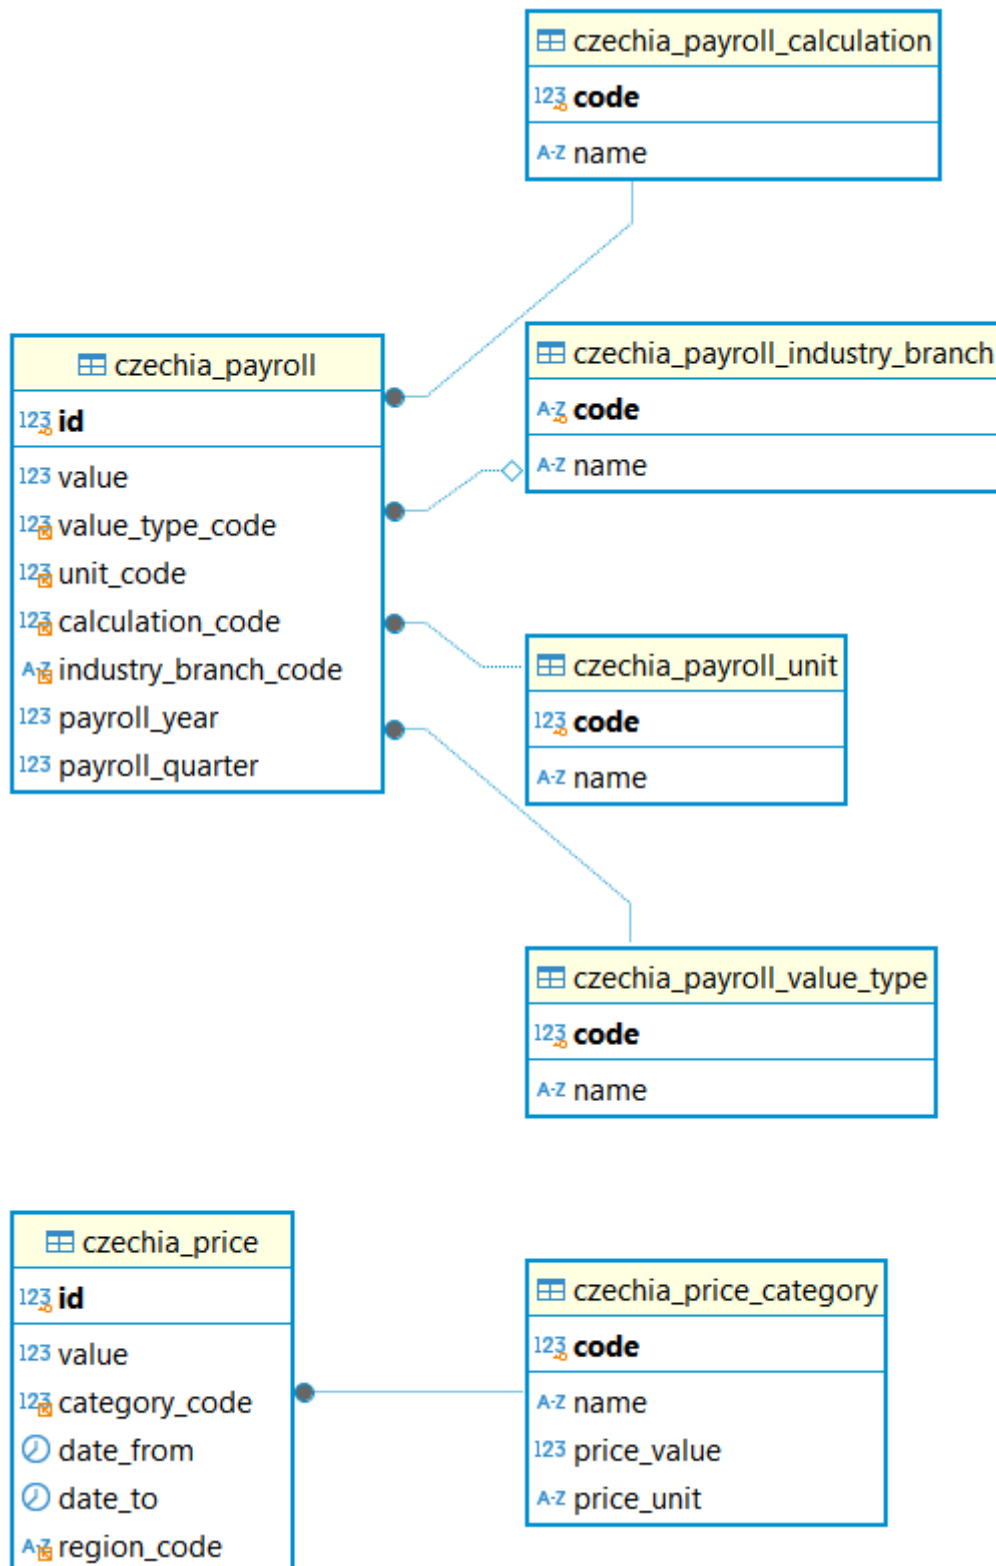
czechia_payroll_calculation
123 code
A-Z name

czechia_payroll
123 id
123 value
123 value_type_code
123 unit_code
123 calculation_code
A-Z industry_branch_code
123 payroll_year
123 payroll_quarter

czechia_payroll_industry_branch
A-Z code
A-Z name

czechia_payroll_unit
123 code
A-Z name

czechia_payroll_value_type
123 code
A-Z name

czechia_price
123 id
123 value
123 category_code
date_from
date_to
A-Z region_code

czechia_price_category
123 code
A-Z name
123 price_value
A-Z price_unit